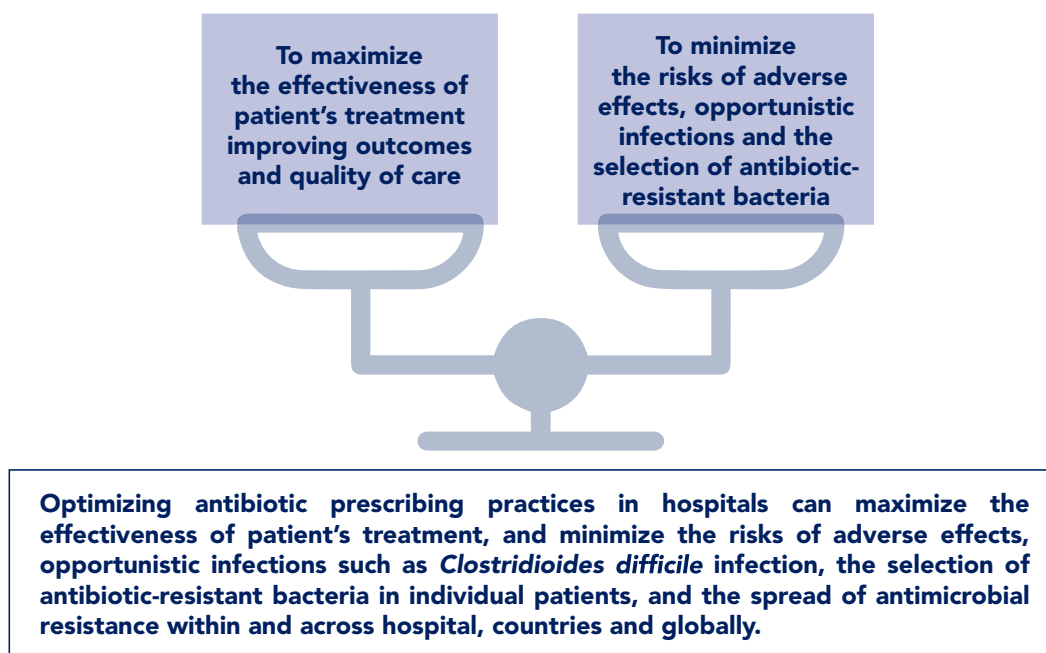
To maximize the effectiveness of patient's treatment improving outcomes and quality of care

To minimize the risks of adverse effects, opportunistic infections and the selection of antibiotic-resistant bacteria

Optimizing antibiotic prescribing practices in hospitals can maximize the effectiveness of patient's treatment, and minimize the risks of adverse effects, opportunistic infections such as *Clostridioides difficile* infection, the selection of antibiotic-resistant bacteria in individual patients, and the spread of antimicrobial resistance within and across hospital, countries and globally.